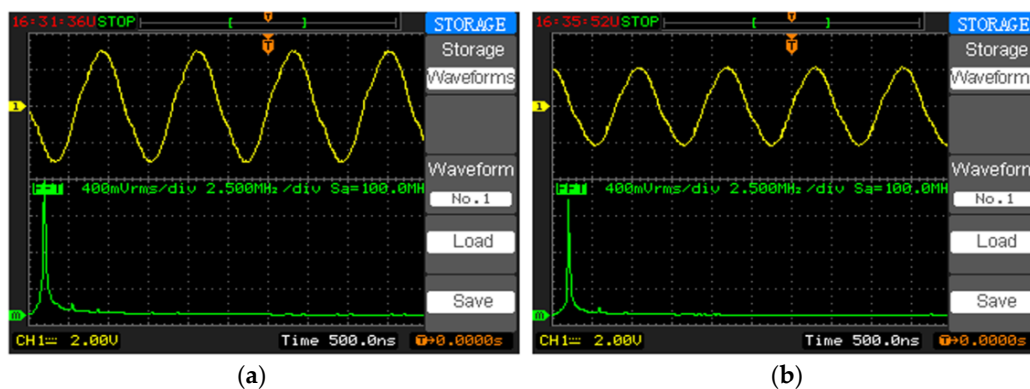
16:31:36U STOP
STORAGE
Storage
Waveforms
Waveform
FFT 400mVrms/div 2.500MHz/div Sa=100.0MH
No.1
Load
Save
CH1 2.00V
Time 500.0ns
0.0000s

(a)

16:35:52U STOP
STORAGE
Storage
Waveform
Waveform
FFT 400mVrms/div 2.500MHz/div Sa=100.0MH
No.1
Load
Save
CH1 2.00V
Time 500.0ns
0.0000s

(b)